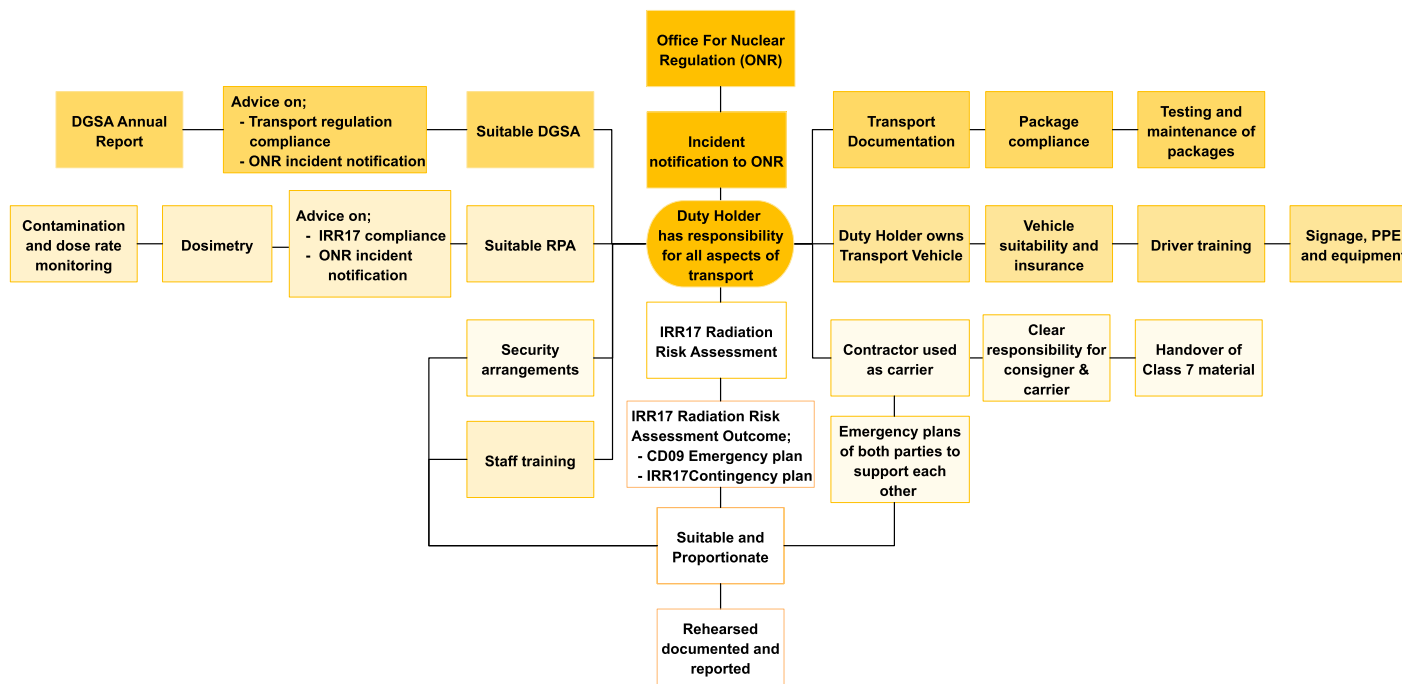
Office For Nuclear Regulation (ONR)

Incident notification to ONR

DGSA Annual Report

Advice on;
- Transport regulation compliance
- ONR incident notification

Suitable DGSA

Transport Documentation

Package compliance

Testing and maintenance of packages

Contamination and dose rate monitoring

Dosimetry

Advice on;
- IRR17 compliance
- ONR incident notification

Suitable RPA

Duty Holder has responsibility for all aspects of transport

Duty Holder owns Transport Vehicle

Vehicle suitability and insurance

Driver training

Signage, PPE and equipment

IRR17 Radiation Risk Assessment

Security arrangements

Contractor used as carrier

Clear responsibility for consigner & carrier

Handover of Class 7 material

IRR17 Radiation Risk Assessment Outcome;
- CD09 Emergency plan
- IRR17Contingency plan

Staff training

Emergency plans of both parties to support each other

Suitable and Proportionate

Rehearsed documented and reported